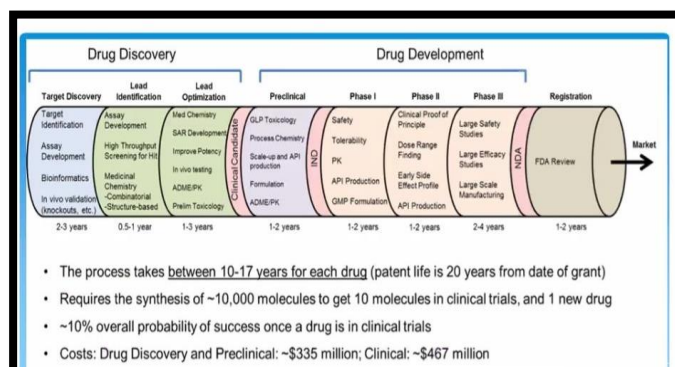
Drug Discovery

Drug Development

Target Discovery

Lead Identification

Lead Optimization

Preclinical

Phase I

Phase II

Phase III

Registration

Target Identification

Assay Development

Bioinformatics

In vivo validation (knockouts, etc.)

Assay Development

High Throughput Screening for Hit

Medicinal Chemistry -Combinatorial -Structure-based

Med Chemistry

SAR Development

Improve Potency

In vivo testing

ADME/PK

Prelim Toxicology

Clinical Candidate

GLP Toxicology

Process Chemistry

Scale-up and API production

Formulation

ADME/PK

IND

Safety

Tolerability

PK

API Production

GMP Formulation

Clinical Proof of Principle

Dose Range Finding

Early Side Effect Profile

API Production

Large Safety Studies

Large Efficacy Studies

Large Scale Manufacturing

NDA

FDA Review

Market

2-3 years

0.5-1 year

1-3 years

1-2 years

1-2 years

1-2 years

2-4 years

1-2 years

• The process takes between 10-17 years for each drug (patent life is 20 years from date of grant)

• Requires the synthesis of ~10,000 molecules to get 10 molecules in clinical trials, and 1 new drug

• ~10% overall probability of success once a drug is in clinical trials

• Costs: Drug Discovery and Preclinical: ~$335 million; Clinical: ~$467 million